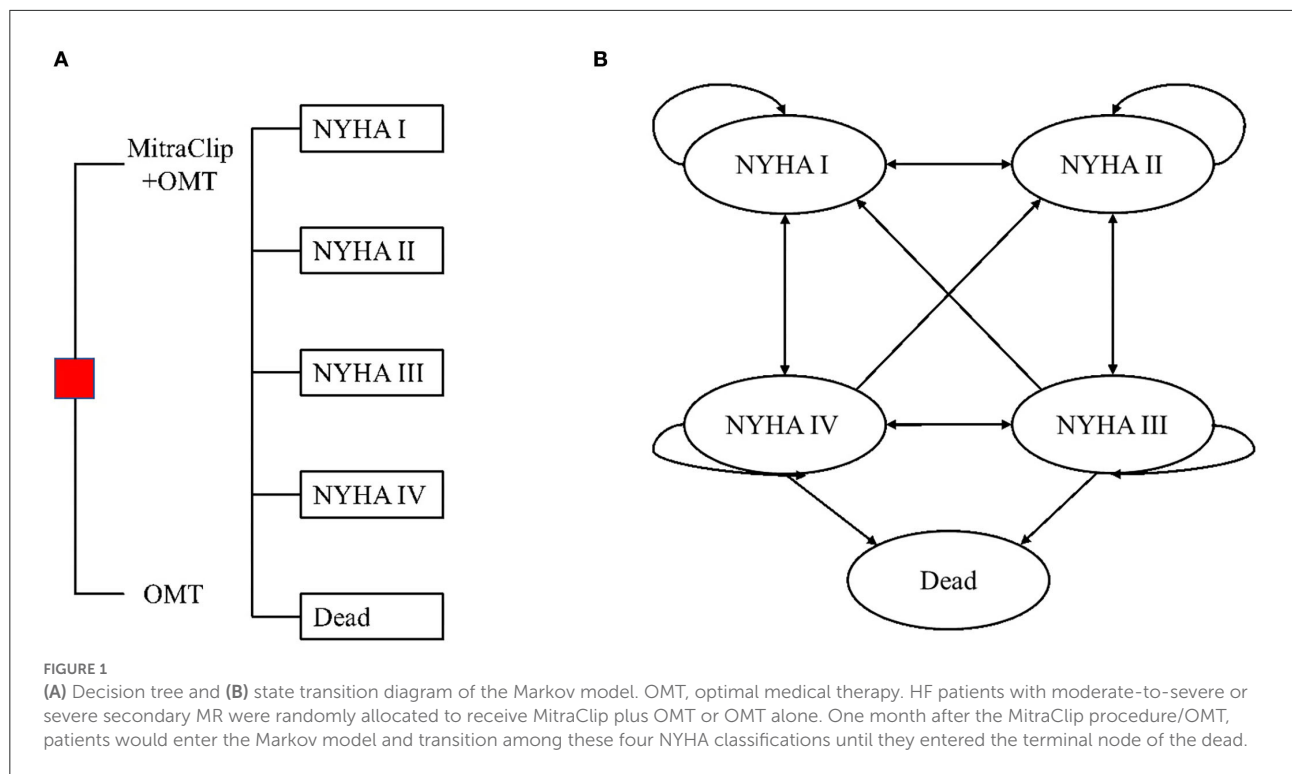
A

MitraClip +OMT

OMT

NYHA I

NYHA II

NYHA III

NYHA IV

Dead

B

NYHA I

NYHA II

NYHA IV

NYHA III

Dead

FIGURE 1

(A) Decision tree and (B) state transition diagram of the Markov model. OMT, optimal medical therapy. HF patients with moderate-to-severe or severe secondary MR were randomly allocated to receive MitraClip plus OMT or OMT alone. One month after the MitraClip procedure/OMT, patients would enter the Markov model and transition among these four NYHA classifications until they entered the terminal node of the dead.